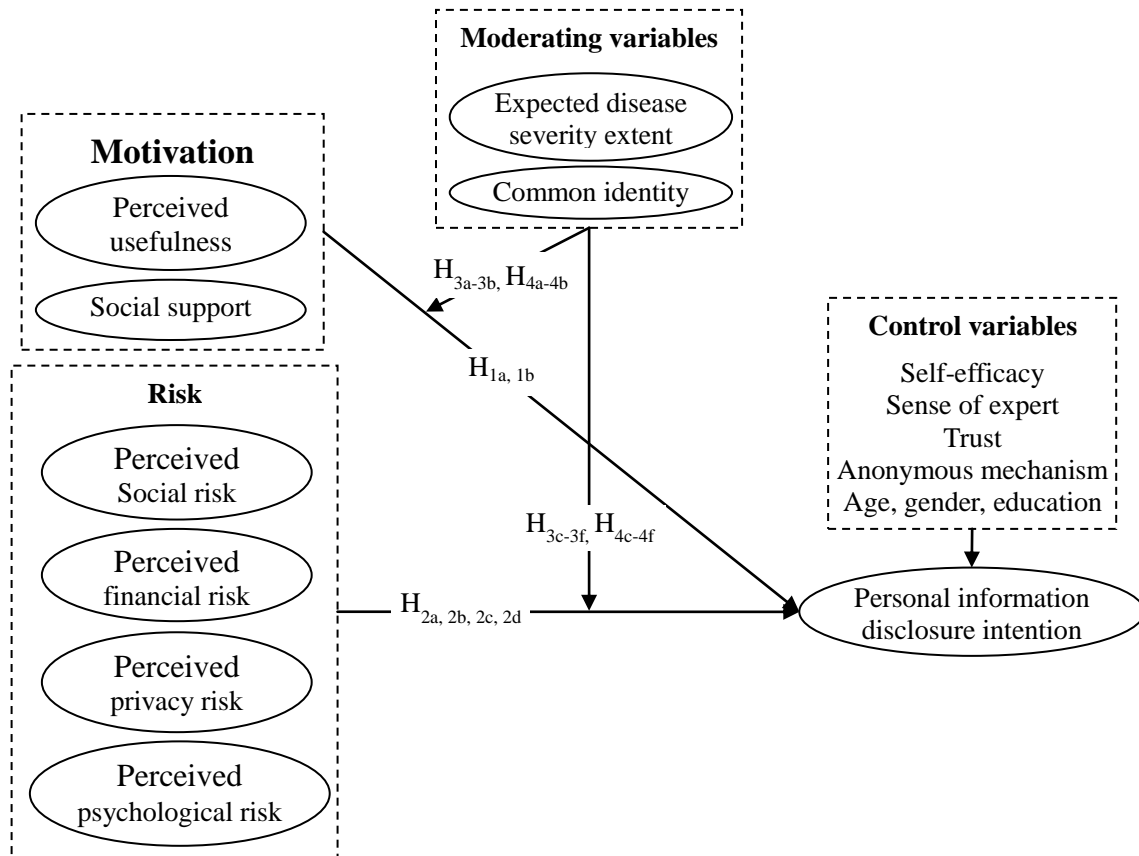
Moderating variables

Expected disease severity extent

Common identity

Motivation

Perceived usefulness

Social support

$H_{3a\text{-}3b}$, $H_{4a\text{-}4b}$

$H_{1a,\ 1b}$

Control variables

Self-efficacy
Sense of expert
Trust
Anonymous mechanism
Age, gender, education

Risk

Perceived Social risk

Perceived financial risk

Perceived privacy risk

Perceived psychological risk

$H_{3c\text{-}3f}$, $H_{4c\text{-}4f}$

$H_{2a,\ 2b,\ 2c,\ 2d}$

Personal information disclosure intention